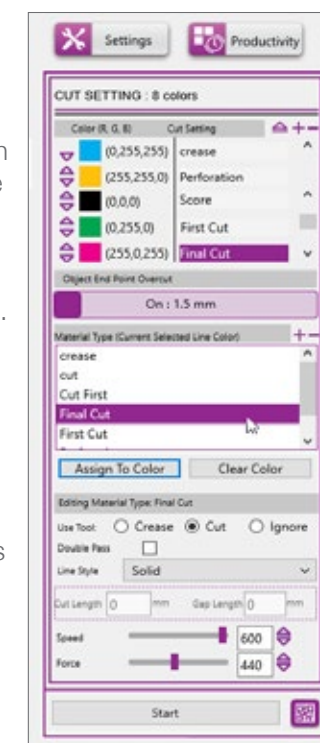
Settings

Productivity

CUT SETTING : 8 colors

| Color (R, G, B) | Cut Setting |
|---|---|
| (0,255,255) | crease |
| (255,255,0) | Perforation |
| (0,0,0) | Score |
| (0,255,0) | First Cut |
| (255,0,255) | Final Cut |

Object End Point Overcut

On : 1.5 mm

Material Type (Current Selected Line Color)

crease
cut
Cut First
Final Cut
First Cut

Assign To Color

Clear Color

Editing Material Type: Final Cut

Use Tool: Crease Cut Ignore

Double Pass

Line Style Solid

Cut Length 0 mm Gap Length 0 mm

Speed 600

Force 440

Start